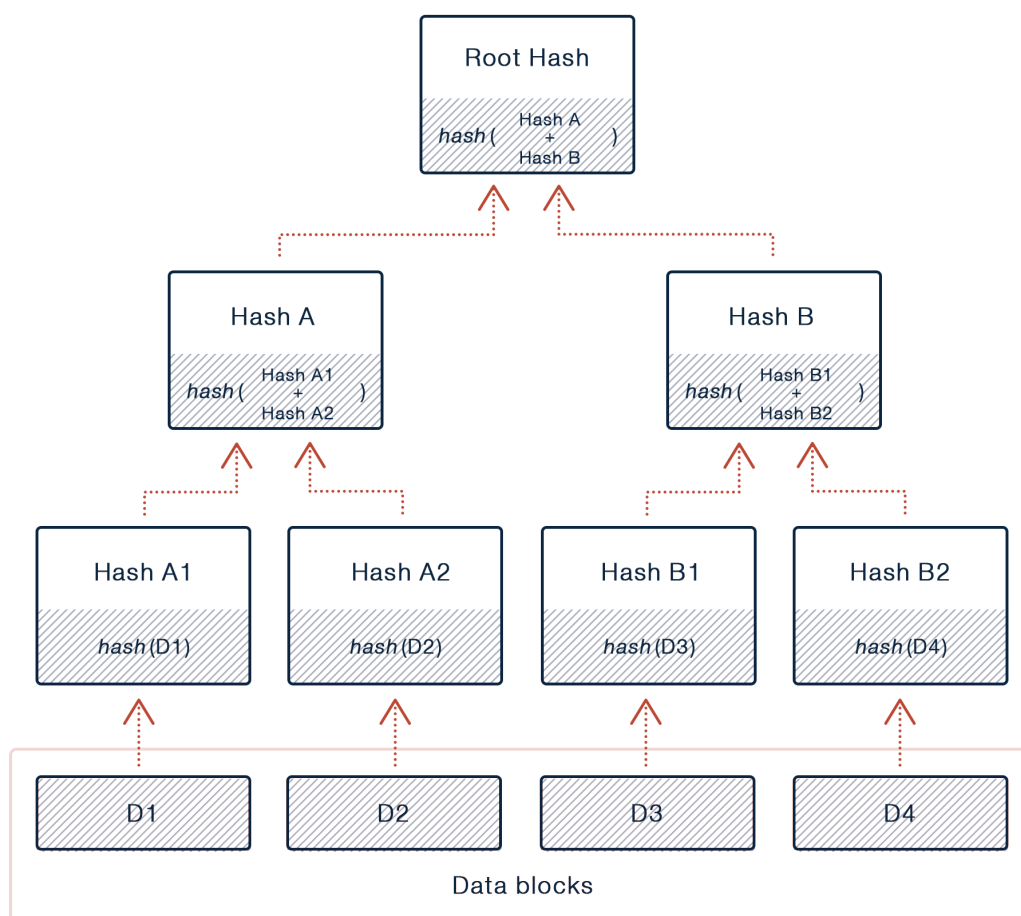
Root Hash

*hash* ( Hash A + Hash B )

Hash A

*hash* ( Hash A1 + Hash A2 )

Hash B

*hash* ( Hash B1 + Hash B2 )

Hash A1

*hash* (D1)

Hash A2

*hash* (D2)

Hash B1

*hash* (D3)

Hash B2

*hash* (D4)

D1

D2

D3

D4

Data blocks